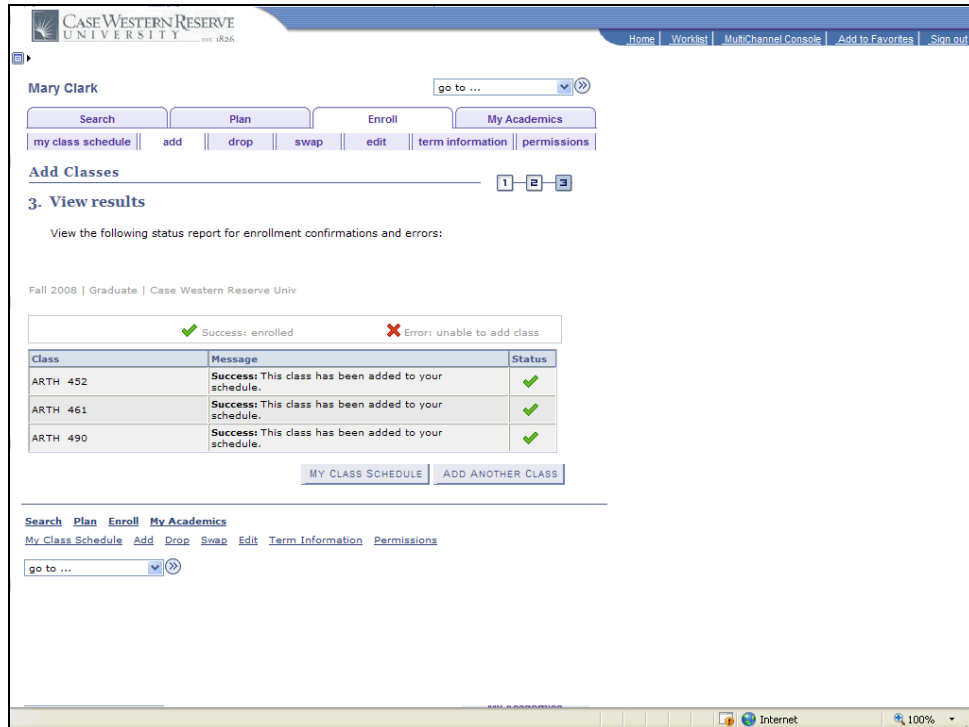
CASE WESTERN RESERVE UNIVERSITY EST. 1826

Home | Worklist | MultiChannel Console | Add to Favorites | Sign out

Mary Clark

go to ...

Search | Plan | Enroll | My Academics

my class schedule | add | drop | swap | edit | term information | permissions

Add Classes

1 2 3

3. View results

View the following status report for enrollment confirmations and errors:

Fall 2008 | Graduate | Case Western Reserve Univ

Success: enrolled Error: unable to add class

| Class | Message | Status |
|---|---|---|
| ARTH 452 | **Success:** This class has been added to your schedule. | |
| ARTH 461 | **Success:** This class has been added to your schedule. | |
| ARTH 490 | **Success:** This class has been added to your schedule. | |

MY CLASS SCHEDULE ADD ANOTHER CLASS

Search Plan Enroll My Academics

My Class Schedule Add Drop Swap Edit Term Information Permissions

go to ...

Internet 100%